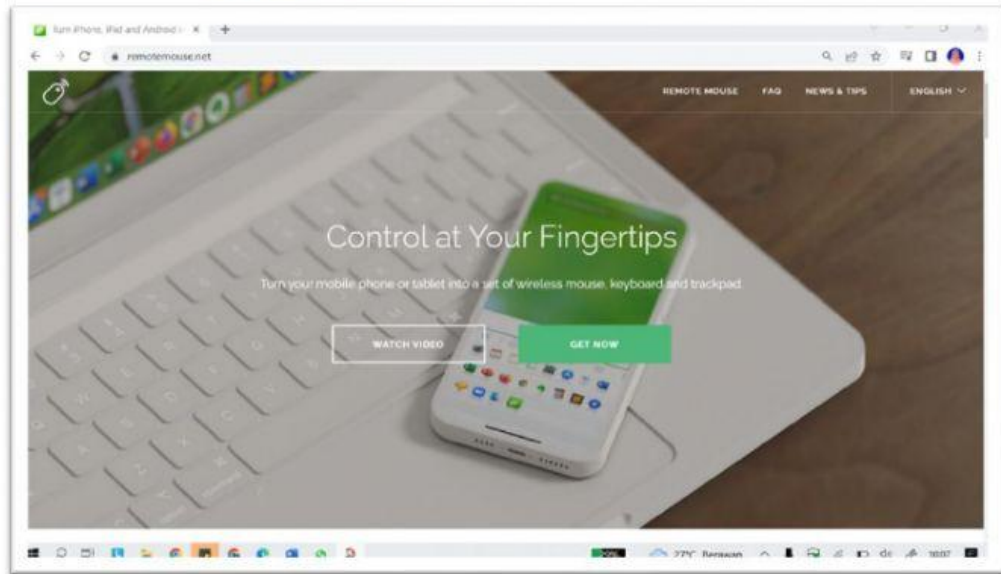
Turn iPhone, iPad and Android i ×

remotemouse.net

REMOTE MOUSE FAQ NEWS & TIPS ENGLISH

Control at Your Fingertips

Turn your mobile phone or tablet into a set of wireless mouse, keyboard and trackpad

WATCH VIDEO GET NOW

27°C Berawan 10:07